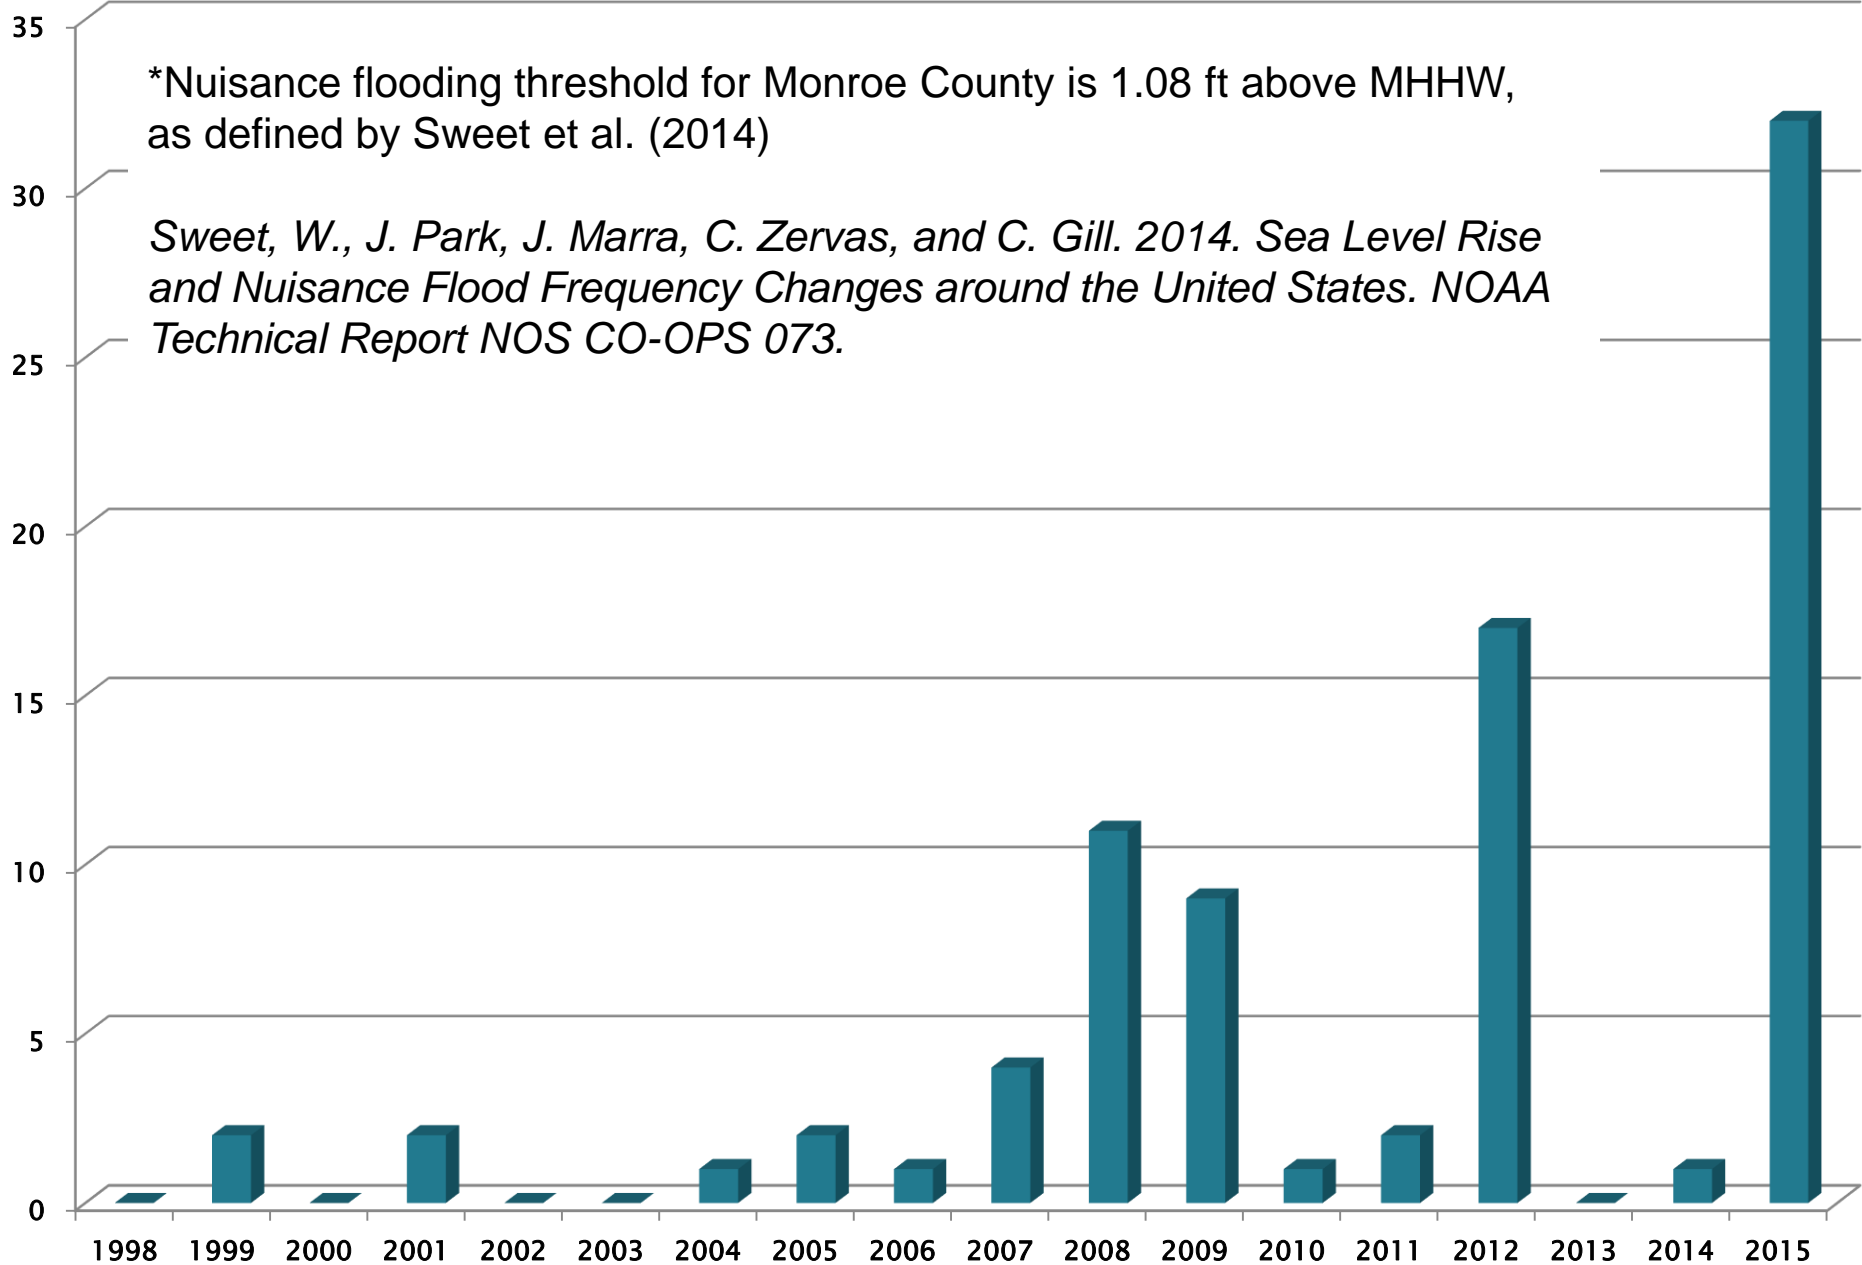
*Nuisance flooding threshold for Monroe County is 1.08 ft above MHHW, as defined by Sweet et al. (2014)

*Sweet, W., J. Park, J. Marra, C. Zervas, and C. Gill. 2014. Sea Level Rise and Nuisance Flood Frequency Changes around the United States. NOAA Technical Report NOS CO-OPS 073.*

35
30
25
20
15
10
5
0

1998 1999 2000 2001 2002 2003 2004 2005 2006 2007 2008 2009 2010 2011 2012 2013 2014 2015